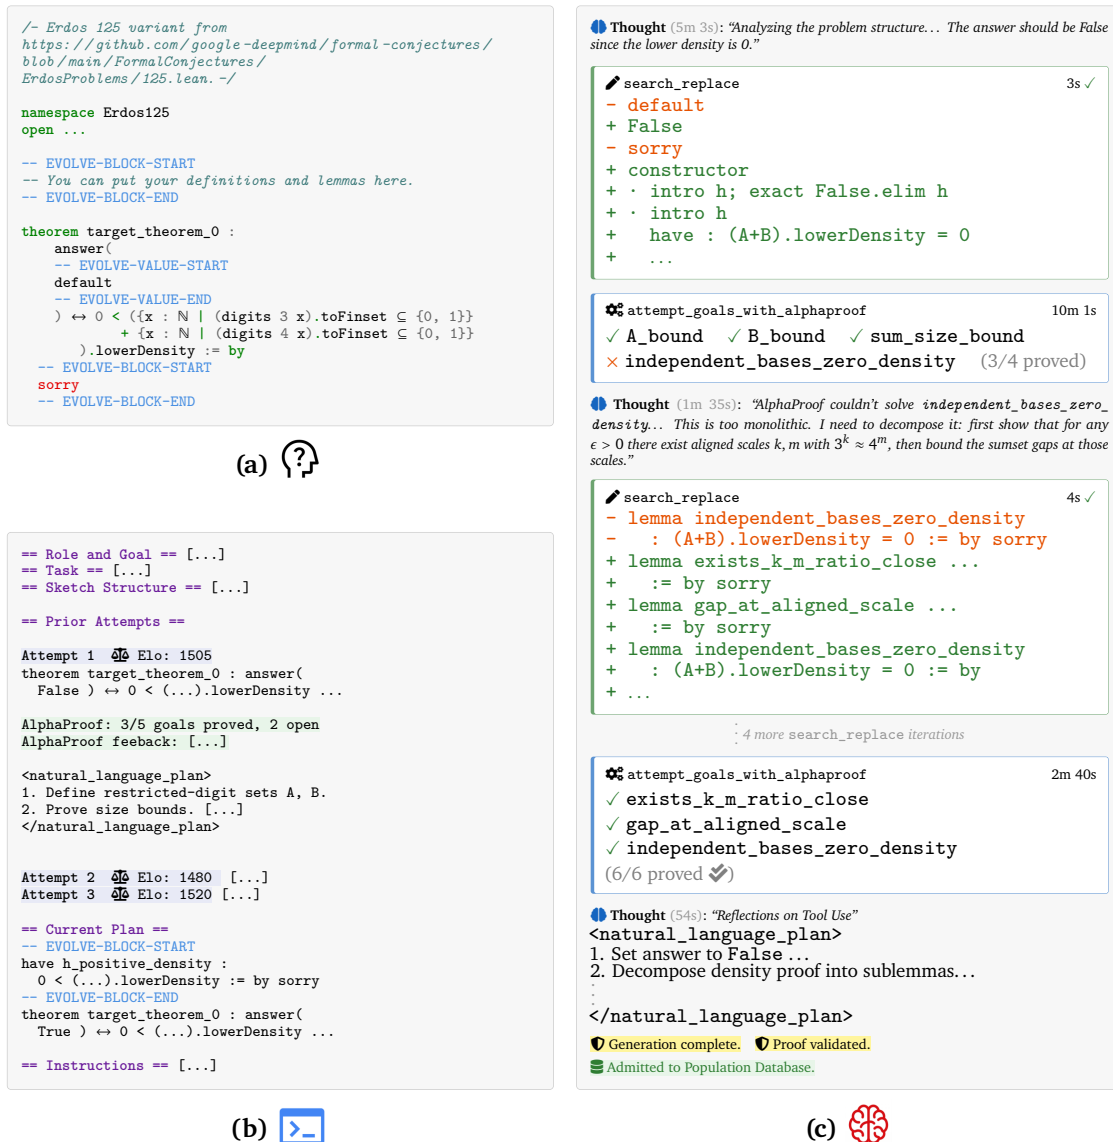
/- Erdos 125 variant from https://github.com/google-deepmind/formal-conjectures/blob/main/FormalConjectures/ErdosProblems/125.lean. -/

namespace Erdos125
open ...

-- EVOLVE-BLOCK-START
-- You can put your definitions and lemmas here.
-- EVOLVE-BLOCK-END

theorem target_theorem_0 :
answer(
-- EVOLVE-VALUE-START
default
-- EVOLVE-VALUE-END
) ↔ 0 < ({x : ℕ | (digits 3 x).toFinset ⊆ {0, 1}}
+ {x : ℕ | (digits 4 x).toFinset ⊆ {0, 1}}
).lowerDensity := by
-- EVOLVE-BLOCK-START
sorry
-- EVOLVE-BLOCK-END

(a)

== Role and Goal == [...]
== Task == [...]
== Sketch Structure == [...]

== Prior Attempts ==

Attempt 1 Elo: 1505
theorem target_theorem_0 : answer(
False ) ↔ 0 < (...).lowerDensity ...

AlphaProof: 3/5 goals proved, 2 open
AlphaProof feeback: [...]

<natural_language_plan>
1. Define restricted-digit sets A, B.
2. Prove size bounds. [...]
</natural_language_plan>

Attempt 2 Elo: 1480 [...]
Attempt 3 Elo: 1520 [...]

== Current Plan ==
-- EVOLVE-BLOCK-START
have h_positive_density :
0 < (...).lowerDensity := by sorry
-- EVOLVE-BLOCK-END
theorem target_theorem_0 : answer(
True ) ↔ 0 < (...).lowerDensity ...

== Instructions == [...]

(b)

Thought (5m 3s): "Analyzing the problem structure... The answer should be False since the lower density is 0."

search_replace 3s ✓
- default
+ False
- sorry
+ constructor
+ · intro h; exact False.elim h
+ · intro h
+ have : (A+B).lowerDensity = 0
+ ...

attempt_goals_with_alphaproof 10m 1s
✓ A_bound ✓ B_bound ✓ sum_size_bound
× independent_bases_zero_density (3/4 proved)

Thought (1m 35s): "AlphaProof couldn't solve independent_bases_zero_density... This is too monolithic. I need to decompose it: first show that for any $\epsilon > 0$ there exist aligned scales k, m with $3^k \approx 4^m$, then bound the sumset gaps at those scales."

search_replace 4s ✓
- lemma independent_bases_zero_density
- : (A+B).lowerDensity = 0 := by sorry
+ lemma exists_k_m_ratio_close ...
+ := by sorry
+ lemma gap_at_aligned_scale ...
+ := by sorry
+ lemma independent_bases_zero_density
+ : (A+B).lowerDensity = 0 := by
+ ...

4 more search_replace iterations

attempt_goals_with_alphaproof 2m 40s
✓ exists_k_m_ratio_close
✓ gap_at_aligned_scale
✓ independent_bases_zero_density
(6/6 proved)

Thought (54s): "Reflections on Tool Use"
<natural_language_plan>
1. Set answer to False ...
2. Decompose density proof into sublemmas...
</natural_language_plan>

Generation complete. Proof validated.
Admitted to Population Database.

(c)